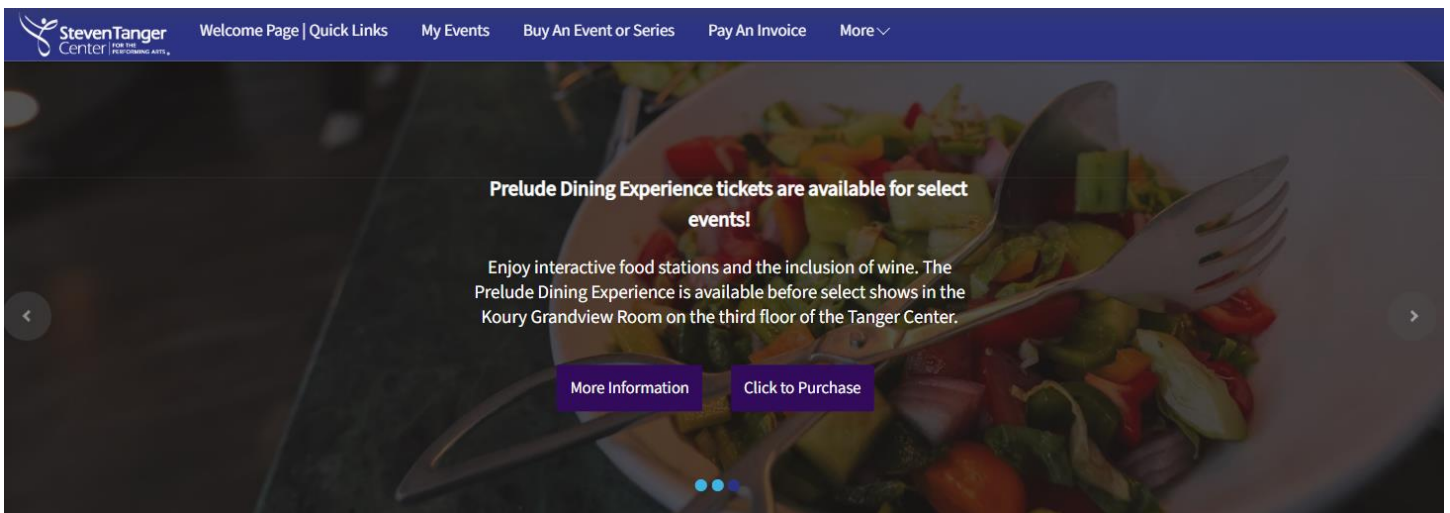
Steven Tanger Center FOR THE PERFORMING ARTS

Welcome Page | Quick Links

My Events

Buy An Event or Series

Pay An Invoice

More

Prelude Dining Experience tickets are available for select events!

Enjoy interactive food stations and the inclusion of wine. The Prelude Dining Experience is available before select shows in the Koury Grandview Room on the third floor of the Tanger Center.

More Information

Click to Purchase